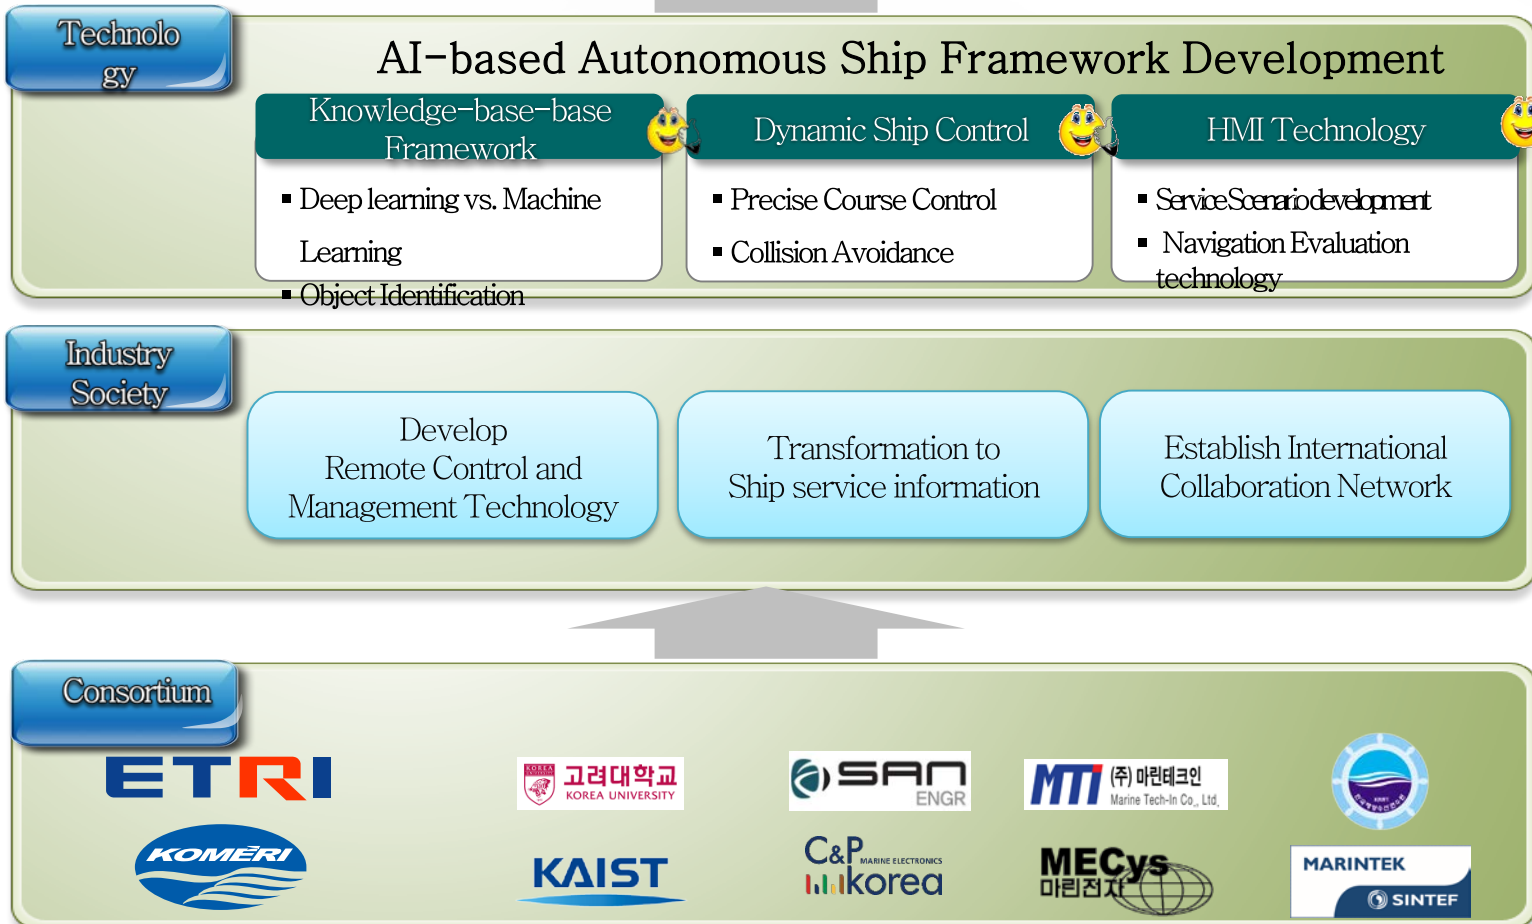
Technolo gy

AI-based Autonomous Ship Framework Development

Knowledge-base-base Framework

▪ Deep learning vs. Machine Learning

▪ Object Identification

Dynamic Ship Control

▪ Precise Course Control

▪ Collision Avoidance

HMI Technology

▪ Service Scenario development

▪ Navigation Evaluation technology

Industry Society

Develop Remote Control and Management Technology

Transformation to Ship service information

Establish International Collaboration Network

Consortium

ETRI

고려대학교 KOREA UNIVERSITY

SAN ENGR

MTI (주)마린테크인 Marine Tech-In Co., Ltd.

KOMERI

KAIST

C&P MARINE ELECTRONICS korea

MECys 마린전자

MARINTEK SINTEF